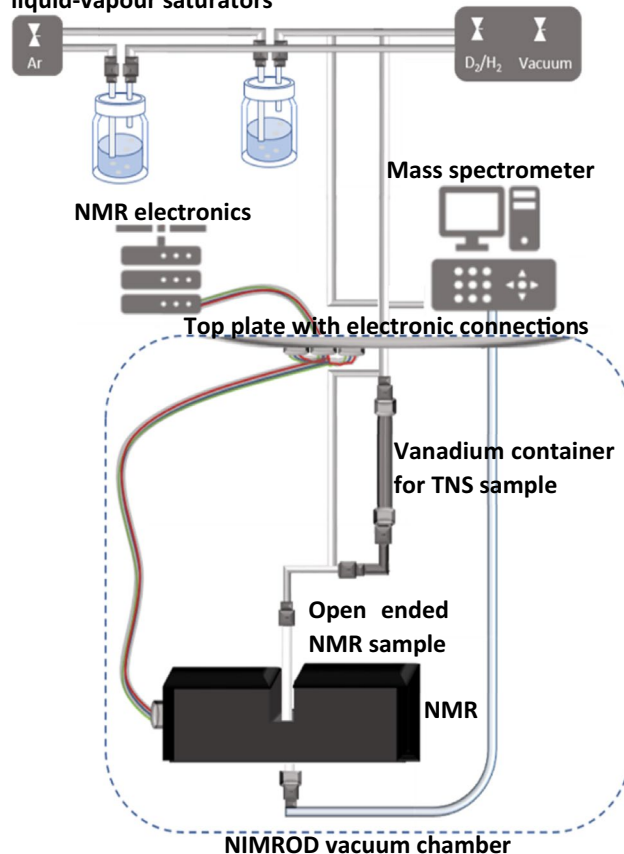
liquid-vapour saturators

Ar

$D_2/H_2$ Vacuum

Mass spectrometer

NMR electronics

Top plate with electronic connections

Vanadium container for TNS sample

Open ended NMR sample

NMR

NIMROD vacuum chamber